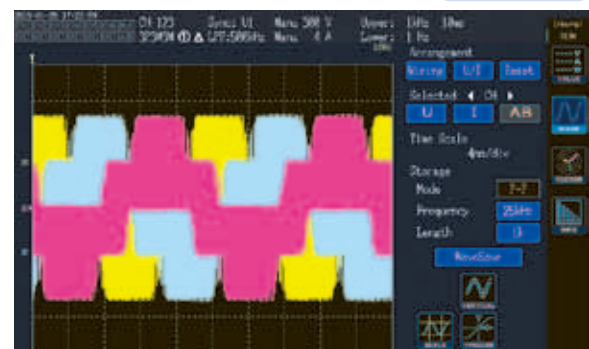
CH 123 Sync: U1 Range: 300 V Upper: 1kHz 10Hz
3P3W3M LPF:500kHz Range: 4 A Lower: 1 Hz
Arrangement
Wiring U/I Reset
Selected CH
U I All
Time Scale
4ms/div
Storage
Mode
Frequency 25kHz
Length 1k
WaveSave
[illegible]
VALUE
WAVE
VECTOR
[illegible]
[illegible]
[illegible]